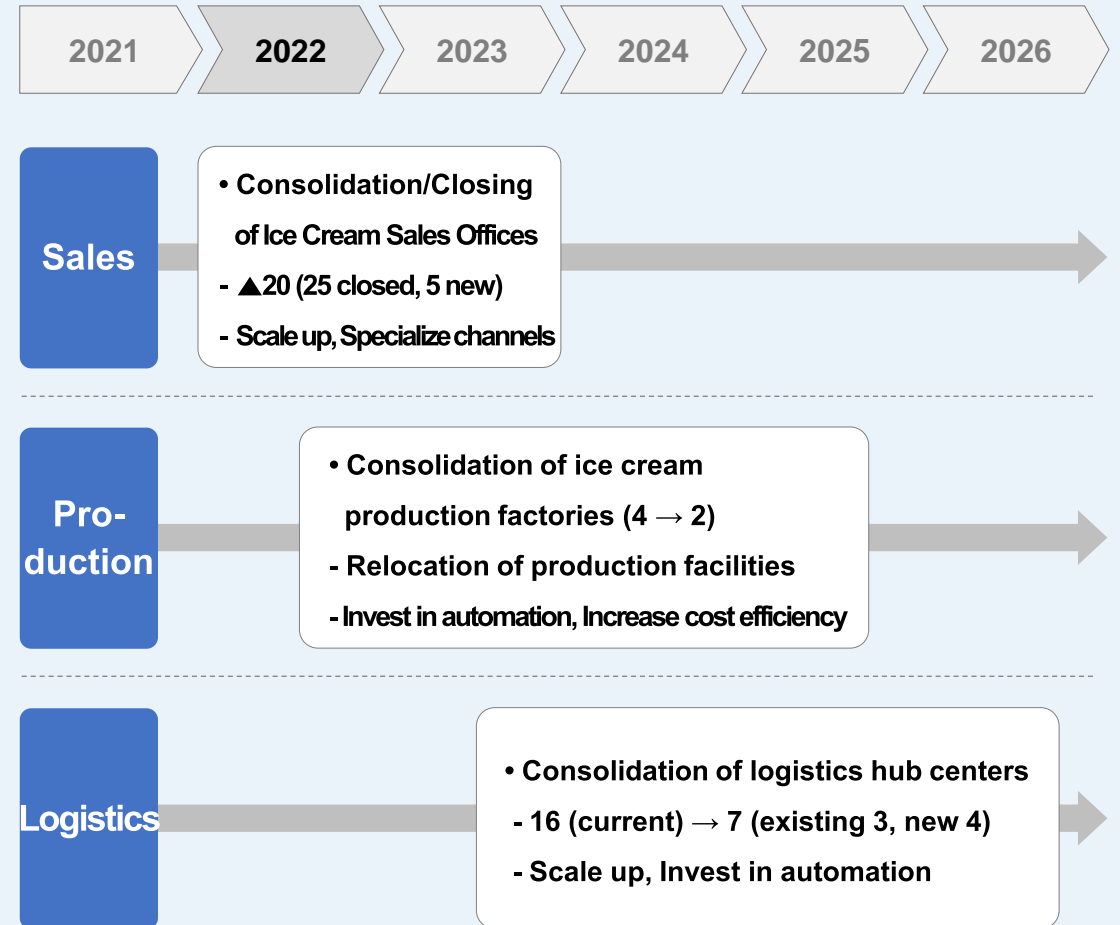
2021 2022 2023 2024 2025 2026

Sales

• Consolidation/Closing of Ice Cream Sales Offices
- ▲20 (25 closed, 5 new)
- Scale up, Specialize channels

Pro-duction

• Consolidation of ice cream production factories (4 → 2)
- Relocation of production facilities
- Invest in automation, Increase cost efficiency

Logistics

• Consolidation of logistics hub centers
- 16 (current) → 7 (existing 3, new 4)
- Scale up, Invest in automation